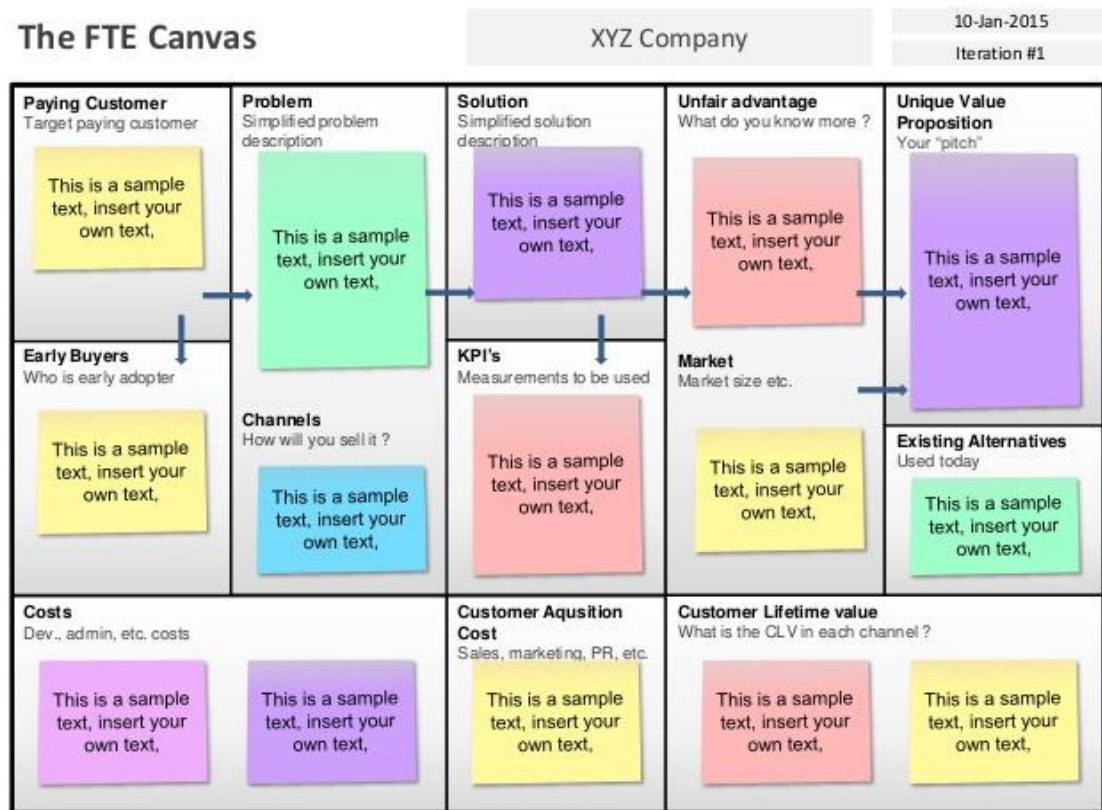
The FTE Canvas

XYZ Company

10-Jan-2015

Iteration #1

Paying Customer
Target paying customer

This is a sample text, insert your own text,

Early Buyers
Who is early adopter

This is a sample text, insert your own text,

Problem
Simplified problem description

This is a sample text, insert your own text,

Channels
How will you sell it ?

This is a sample text, insert your own text,

Solution
Simplified solution description

This is a sample text, insert your own text,

KPI's
Measurements to be used

This is a sample text, insert your own text,

Unfair advantage
What do you know more ?

This is a sample text, insert your own text,

Market
Market size etc.

This is a sample text, insert your own text,

Unique Value Proposition
Your "pitch"

This is a sample text, insert your own text,

Existing Alternatives
Used today

This is a sample text, insert your own text,

Costs
Dev., admin, etc. costs

This is a sample text, insert your own text,

This is a sample text, insert your own text,

Customer Aqusition Cost
Sales, marketing, PR, etc.

This is a sample text, insert your own text,

Customer Lifetime value
What is the CLV in each channel ?

This is a sample text, insert your own text,

This is a sample text, insert your own text,